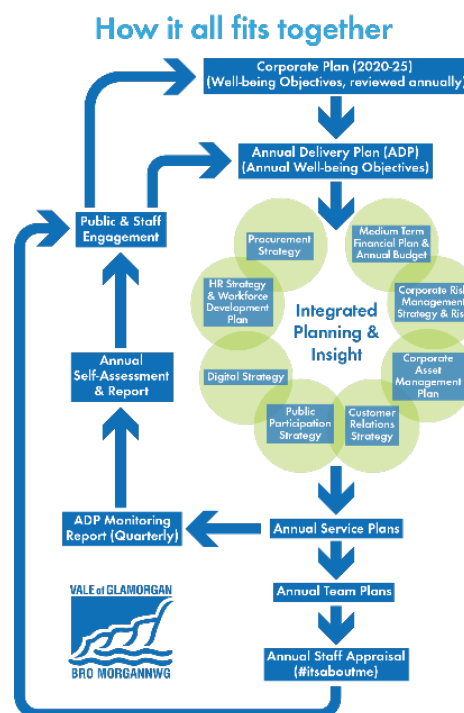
How it all fits together

Corporate Plan (2020-25) (Well-being Objectives, reviewed annually)

Annual Delivery Plan (ADP) (Annual Well-being Objectives)

Public & Staff Engagement

Procurement Strategy

Medium Term Financial Plan & Annual Budget

HR Strategy & Workforce Development Plan

Integrated Planning & Insight

Corporate Ris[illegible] Management Strategy & Ris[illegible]

Digital Strategy

Corporate Asset Management Plan

Public Participation Strategy

Customer Relations Strategy

Annual Self-Assessment & Report

ADP Monitoring Report (Quarterly)

Annual Service Plans

Annual Team Plans

Annual Staff Appraisal (#itsaboutme)

VALE of GLAMORGAN
BRO MORGANNWG